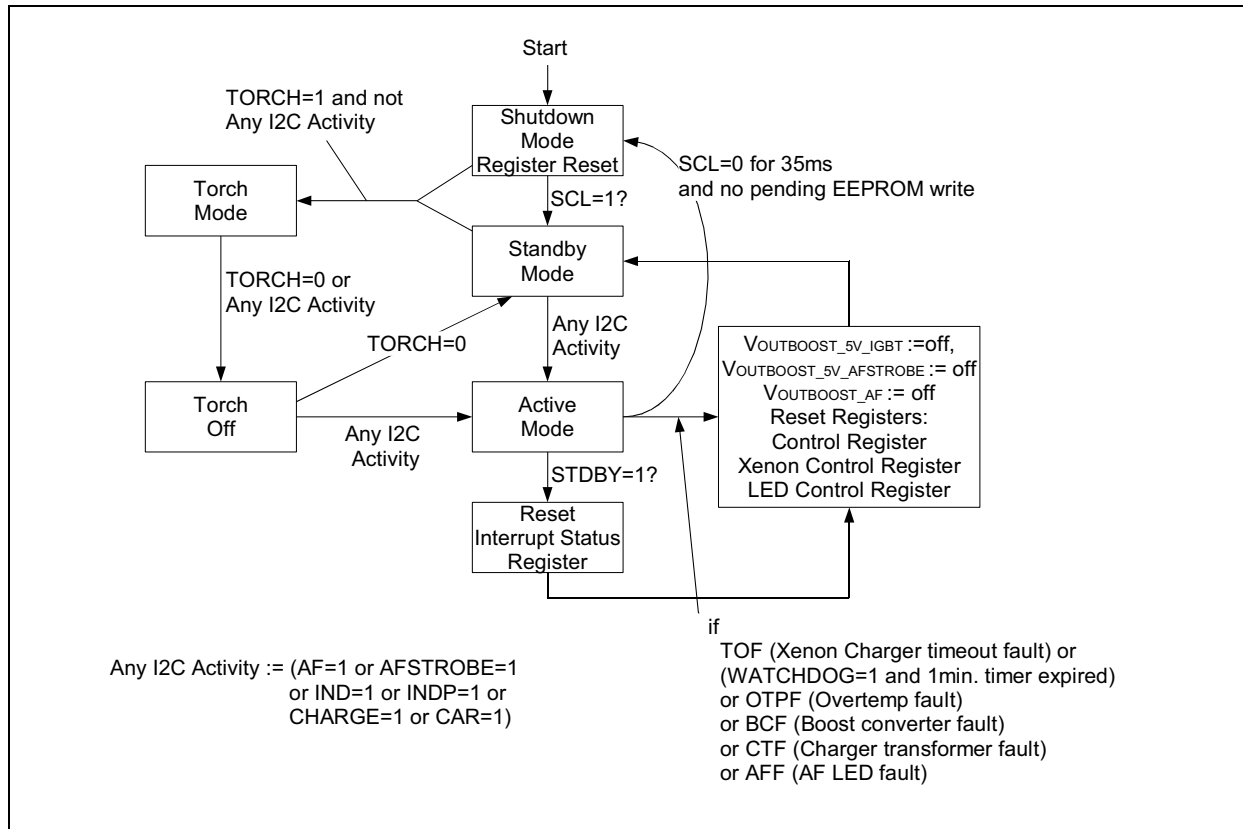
Start

TORCH=1 and not Any I2C Activity

Shutdown Mode Register Reset

SCL=0 for 35ms and no pending EEPROM write

Torch Mode

SCL=1?

Standby Mode

TORCH=0 or Any I2C Activity

TORCH=0

Any I2C Activity

$V_{OUTBOOST\_5V\_IGBT}$ :=off, $V_{OUTBOOST\_5V\_AFSTROBE}$ := off $V_{OUTBOOST\_AF}$ := off
Reset Registers:
Control Register
Xenon Control Register
LED Control Register

Torch Off

Any I2C Activity

Active Mode

STDBY=1?

Reset Interrupt Status Register

if
TOF (Xenon Charger timeout fault) or
(WATCHDOG=1 and 1min. timer expired)
or OTPF (Overtemp fault)
or BCF (Boost converter fault)
or CTF (Charger transformer fault)
or AFF (AF LED fault)

Any I2C Activity := (AF=1 or AFSTROBE=1 or IND=1 or INDP=1 or CHARGE=1 or CAR=1)